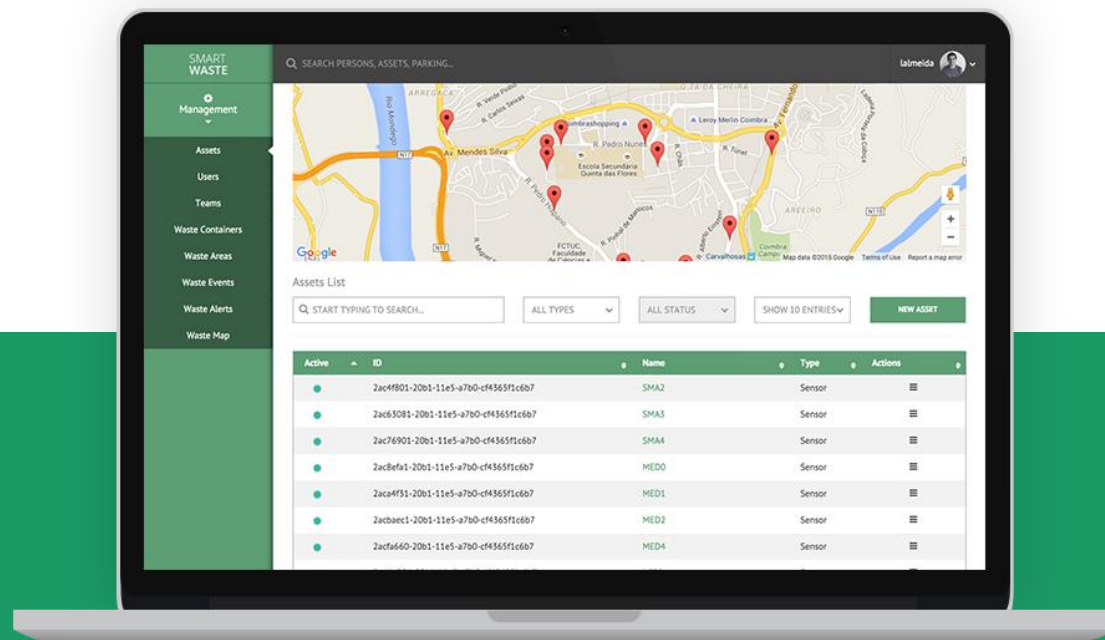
SMART
WASTE

SEARCH PERSONS, ASSETS, PARKING...

lalmeida

Management

Assets
Users
Teams
Waste Containers
Waste Areas
Waste Events
Waste Alerts
Waste Map

ARREGAÇA
R. Carlos Seixas
R. Vasco Pedro
Coimbrashopping
Leroy Merlin Coimbra
R. Pedro Nunes
Av. Mendes Silva
Escola Secundária Quinta das Flores
R. Túnel
R. Chãs
Rio Mondego
R. Pedro Hispano
R. Brasil
R. Pinhal de Marrocos
AREEIRO
FCTUC, Faculdade de Ciências e
R. Carvalhosas
Coimbra Campus
Google
Map data ©2015 Google Terms of Use Report a map error

Assets List

START TYPING TO SEARCH...
ALL TYPES
ALL STATUS
SHOW 10 ENTRIES
NEW ASSET

| Active | ID | Name | Type | Actions |
|---|---|---|---|---|
| ● | 2ac4f801-20b1-11e5-a7b0-cf4365f1c6b7 | SMA2 | Sensor | ≡ |
| ● | 2ac63081-20b1-11e5-a7b0-cf4365f1c6b7 | SMA3 | Sensor | ≡ |
| ● | 2ac76901-20b1-11e5-a7b0-cf4365f1c6b7 | SMA4 | Sensor | ≡ |
| ● | 2ac8efa1-20b1-11e5-a7b0-cf4365f1c6b7 | MED0 | Sensor | ≡ |
| ● | 2aca4f31-20b1-11e5-a7b0-cf4365f1c6b7 | MED1 | Sensor | ≡ |
| ● | 2acbaec1-20b1-11e5-a7b0-cf4365f1c6b7 | MED2 | Sensor | ≡ |
| ● | 2acfa660-20b1-11e5-a7b0-cf4365f1c6b7 | MED4 | Sensor | ≡ |